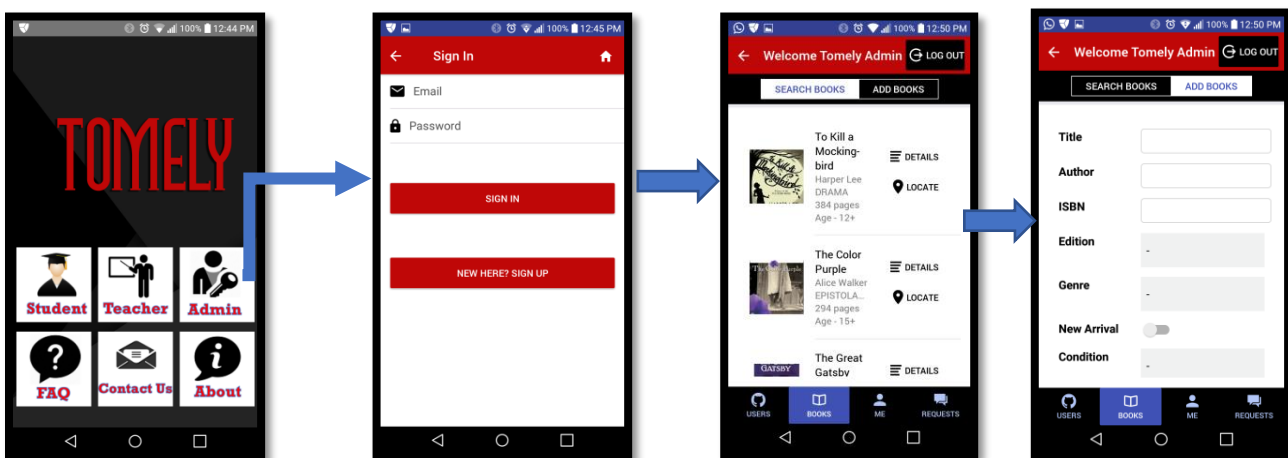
100% 12:44 PM

TOMELY

Student
Teacher
Admin
FAQ
Contact Us
About

100% 12:45 PM

Sign In

Email
Password

SIGN IN

NEW HERE? SIGN UP

100% 12:50 PM

Welcome Tomely Admin
LOG OUT

SEARCH BOOKS
ADD BOOKS

To Kill a Mockingbird
Harper Lee
DRAMA
384 pages
Age - 12+
DETAILS
LOCATE

The Color Purple
Alice Walker
EPISTOLA...
294 pages
Age - 15+
DETAILS
LOCATE

The Great Gatsby
DETAILS

USERS
BOOKS
ME
REQUESTS

100% 12:50 PM

Welcome Tomely Admin
LOG OUT

SEARCH BOOKS
ADD BOOKS

Title
Author
ISBN
Edition
-
Genre
-
New Arrival
Condition
-

USERS
BOOKS
ME
REQUESTS